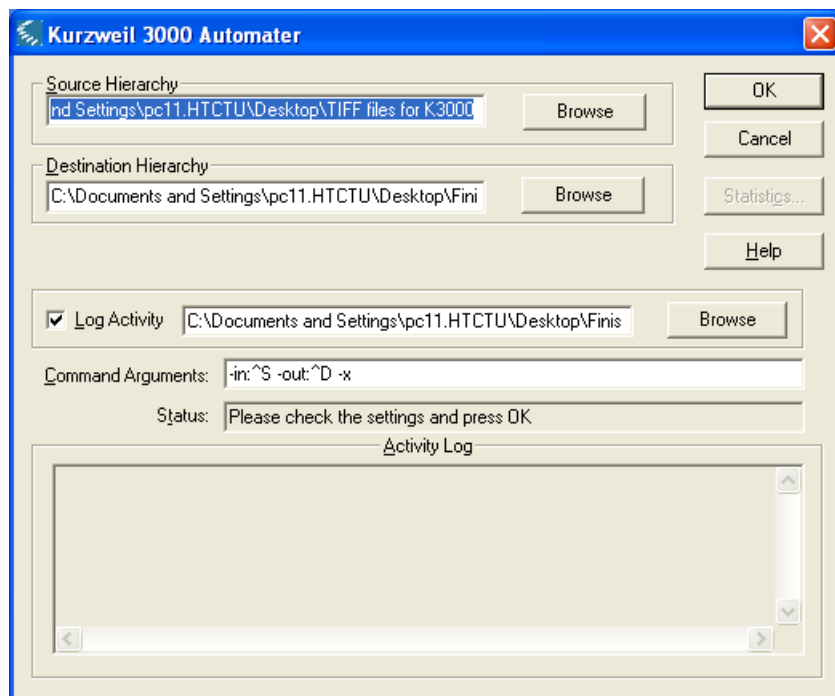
Kurzweil 3000 Automater

Source Hierarchy
nd Settings\pc11.HTCTU\Desktop\TIFF files for K3000
Browse

Destination Hierarchy
C:\Documents and Settings\pc11.HTCTU\Desktop\Fini
Browse

OK
Cancel
Statistics...
Help

Log Activity
C:\Documents and Settings\pc11.HTCTU\Desktop\Finis
Browse

Command Arguments: -in:^S -out:^D -x

Status: Please check the settings and press OK

Activity Log